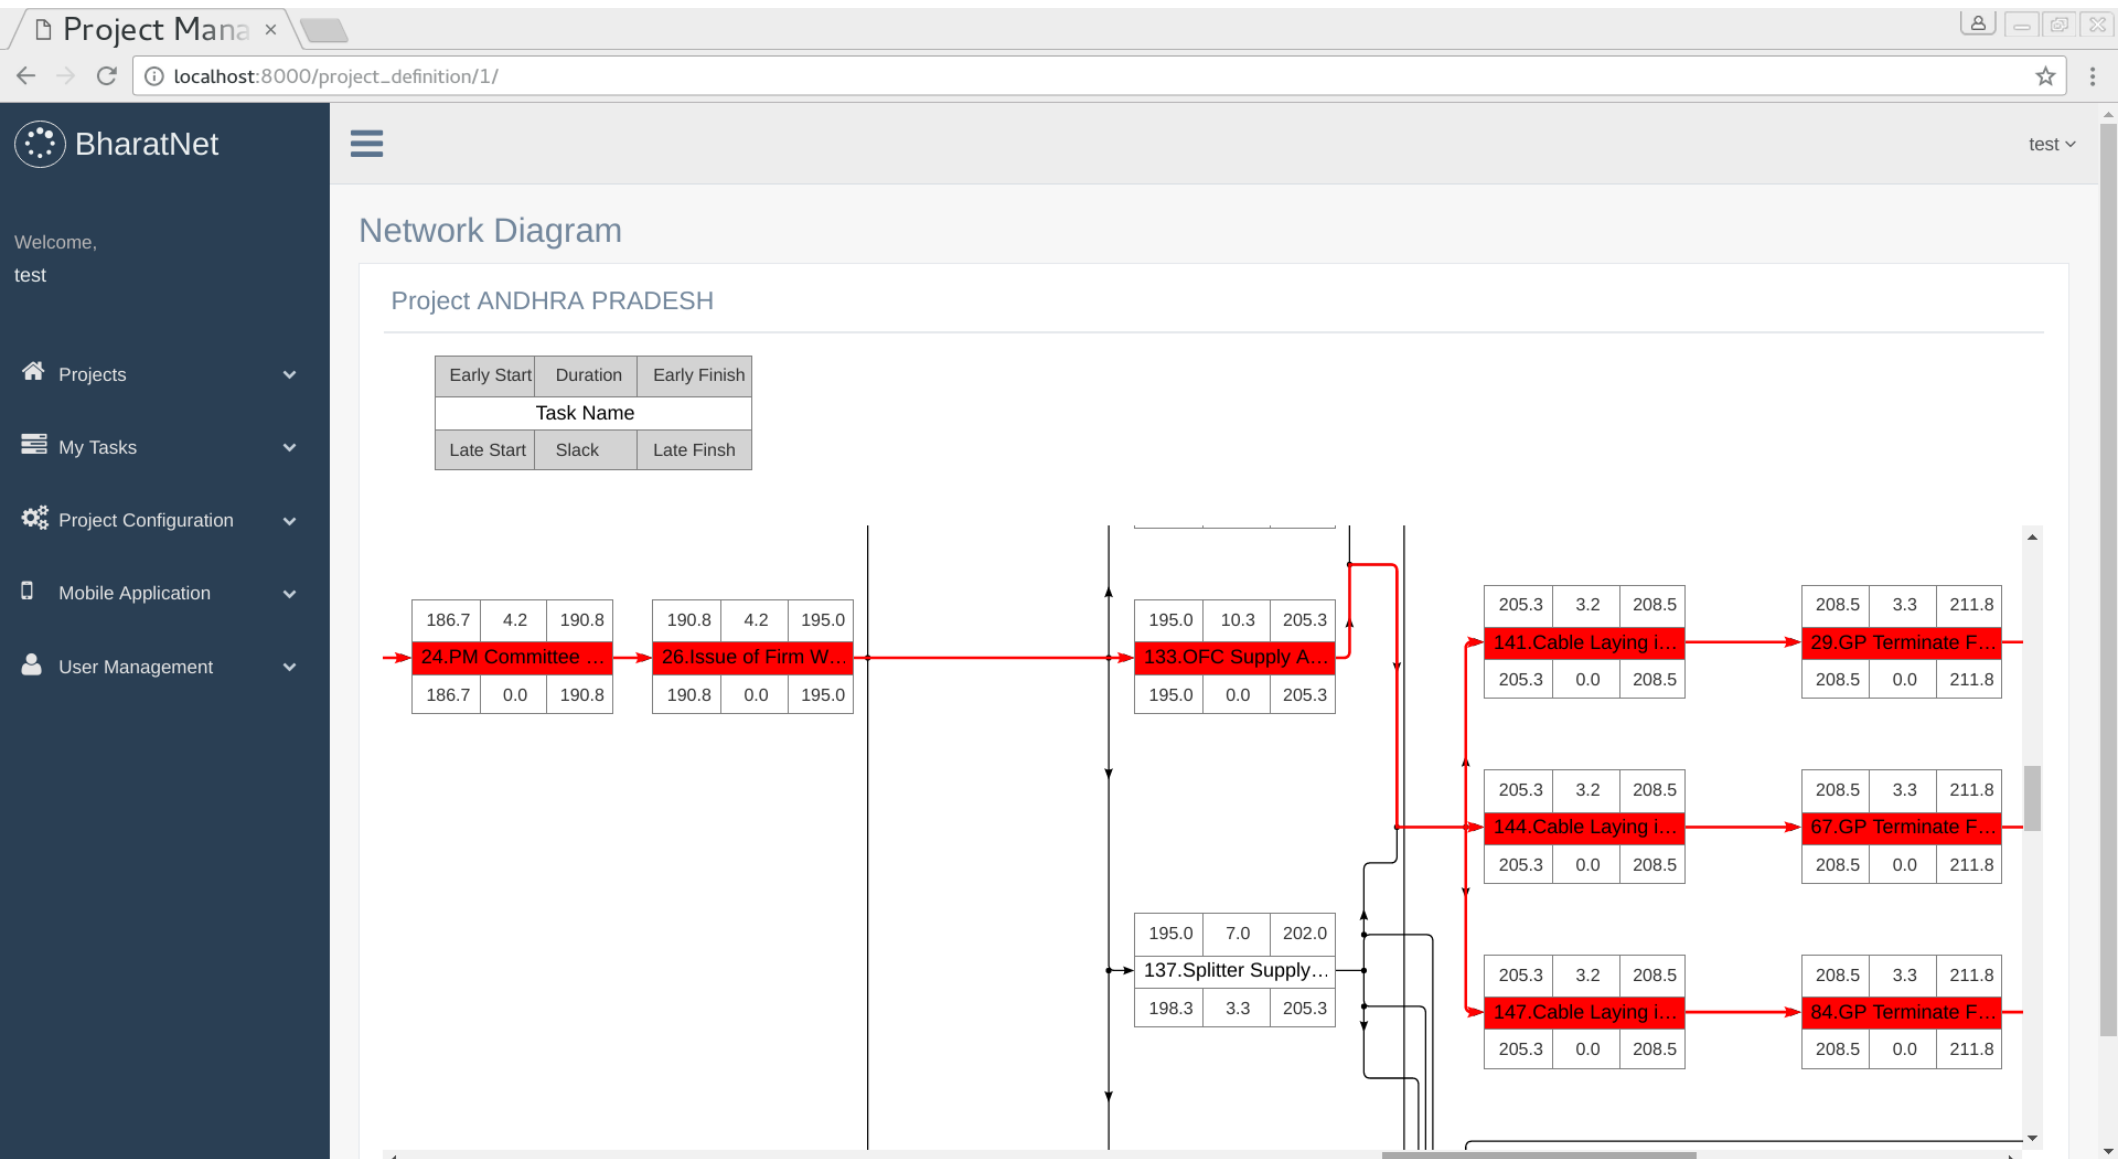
Project Mana ×

localhost:8000/project_definition/1/

BharatNet

test

Welcome,
test

Projects

My Tasks

Project Configuration

Mobile Application

User Management

Network Diagram

Project ANDHRA PRADESH

| Early Start | Duration | Early Finish |
|---|---|---|
| Task Name | | |
| Late Start | Slack | Late Finsh |

| 186.7 | 4.2 | 190.8 |
|---|---|---|
| 24.PM Committee … | | |
| 186.7 | 0.0 | 190.8 |

| 190.8 | 4.2 | 195.0 |
|---|---|---|
| 26.Issue of Firm W… | | |
| 190.8 | 0.0 | 195.0 |

| 195.0 | 10.3 | 205.3 |
|---|---|---|
| 133.OFC Supply A… | | |
| 195.0 | 0.0 | 205.3 |

| 195.0 | 7.0 | 202.0 |
|---|---|---|
| 137.Splitter Supply… | | |
| 198.3 | 3.3 | 205.3 |

| 205.3 | 3.2 | 208.5 |
|---|---|---|
| 141.Cable Laying i… | | |
| 205.3 | 0.0 | 208.5 |

| 208.5 | 3.3 | 211.8 |
|---|---|---|
| 29.GP Terminate F… | | |
| 208.5 | 0.0 | 211.8 |

| 205.3 | 3.2 | 208.5 |
|---|---|---|
| 144.Cable Laying i… | | |
| 205.3 | 0.0 | 208.5 |

| 208.5 | 3.3 | 211.8 |
|---|---|---|
| 67.GP Terminate F… | | |
| 208.5 | 0.0 | 211.8 |

| 205.3 | 3.2 | 208.5 |
|---|---|---|
| 147.Cable Laying i… | | |
| 205.3 | 0.0 | 208.5 |

| 208.5 | 3.3 | 211.8 |
|---|---|---|
| 84.GP Terminate F… | | |
| 208.5 | 0.0 | 211.8 |